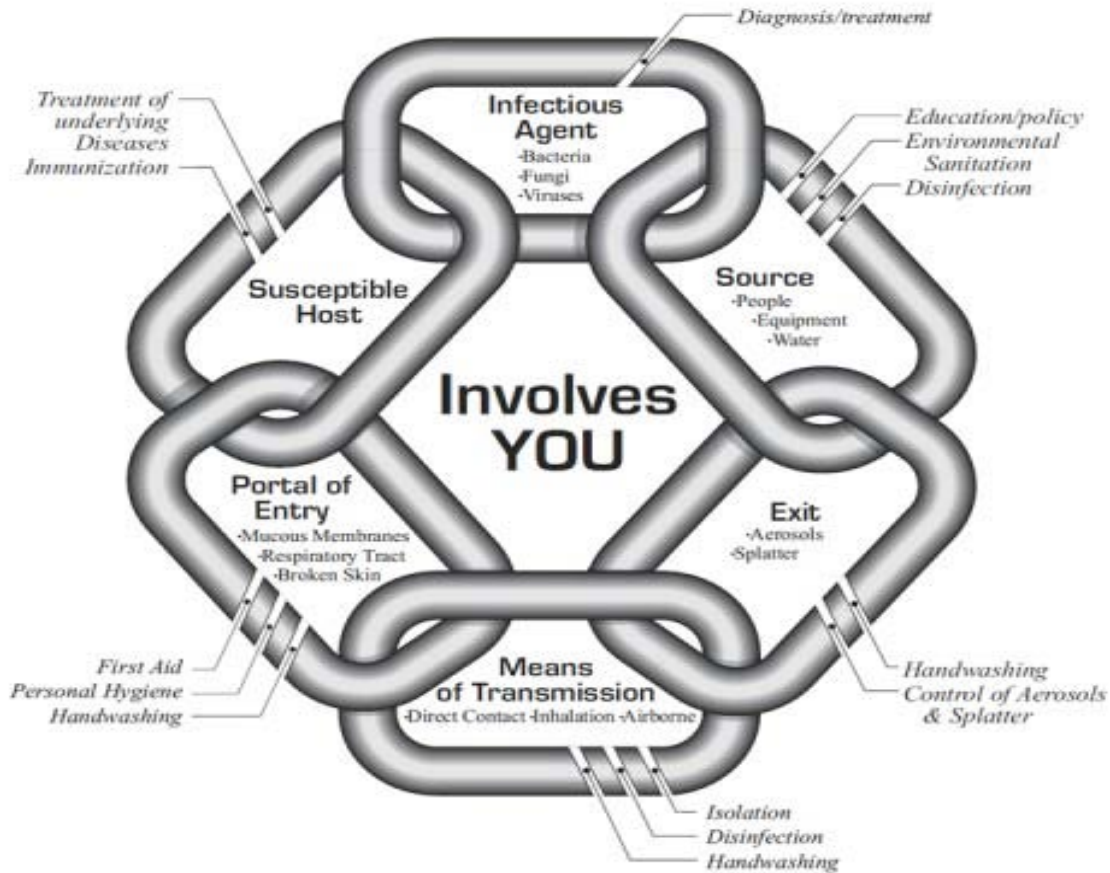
Diagnosis/treatment

Treatment of underlying Diseases
Immunization

Infectious Agent
·Bacteria
·Fungi
·Viruses

Education/policy
Environmental Sanitation
Disinfection

Susceptible Host

Source
·People
·Equipment
·Water

Involves YOU

Portal of Entry
·Mucous Membranes
·Respiratory Tract
·Broken Skin

Exit
·Aerosols
·Splatter

First Aid
Personal Hygiene
Handwashing

Means of Transmission
·Direct Contact ·Inhalation ·Airborne

Handwashing
Control of Aerosols & Splatter

Isolation
Disinfection
Handwashing